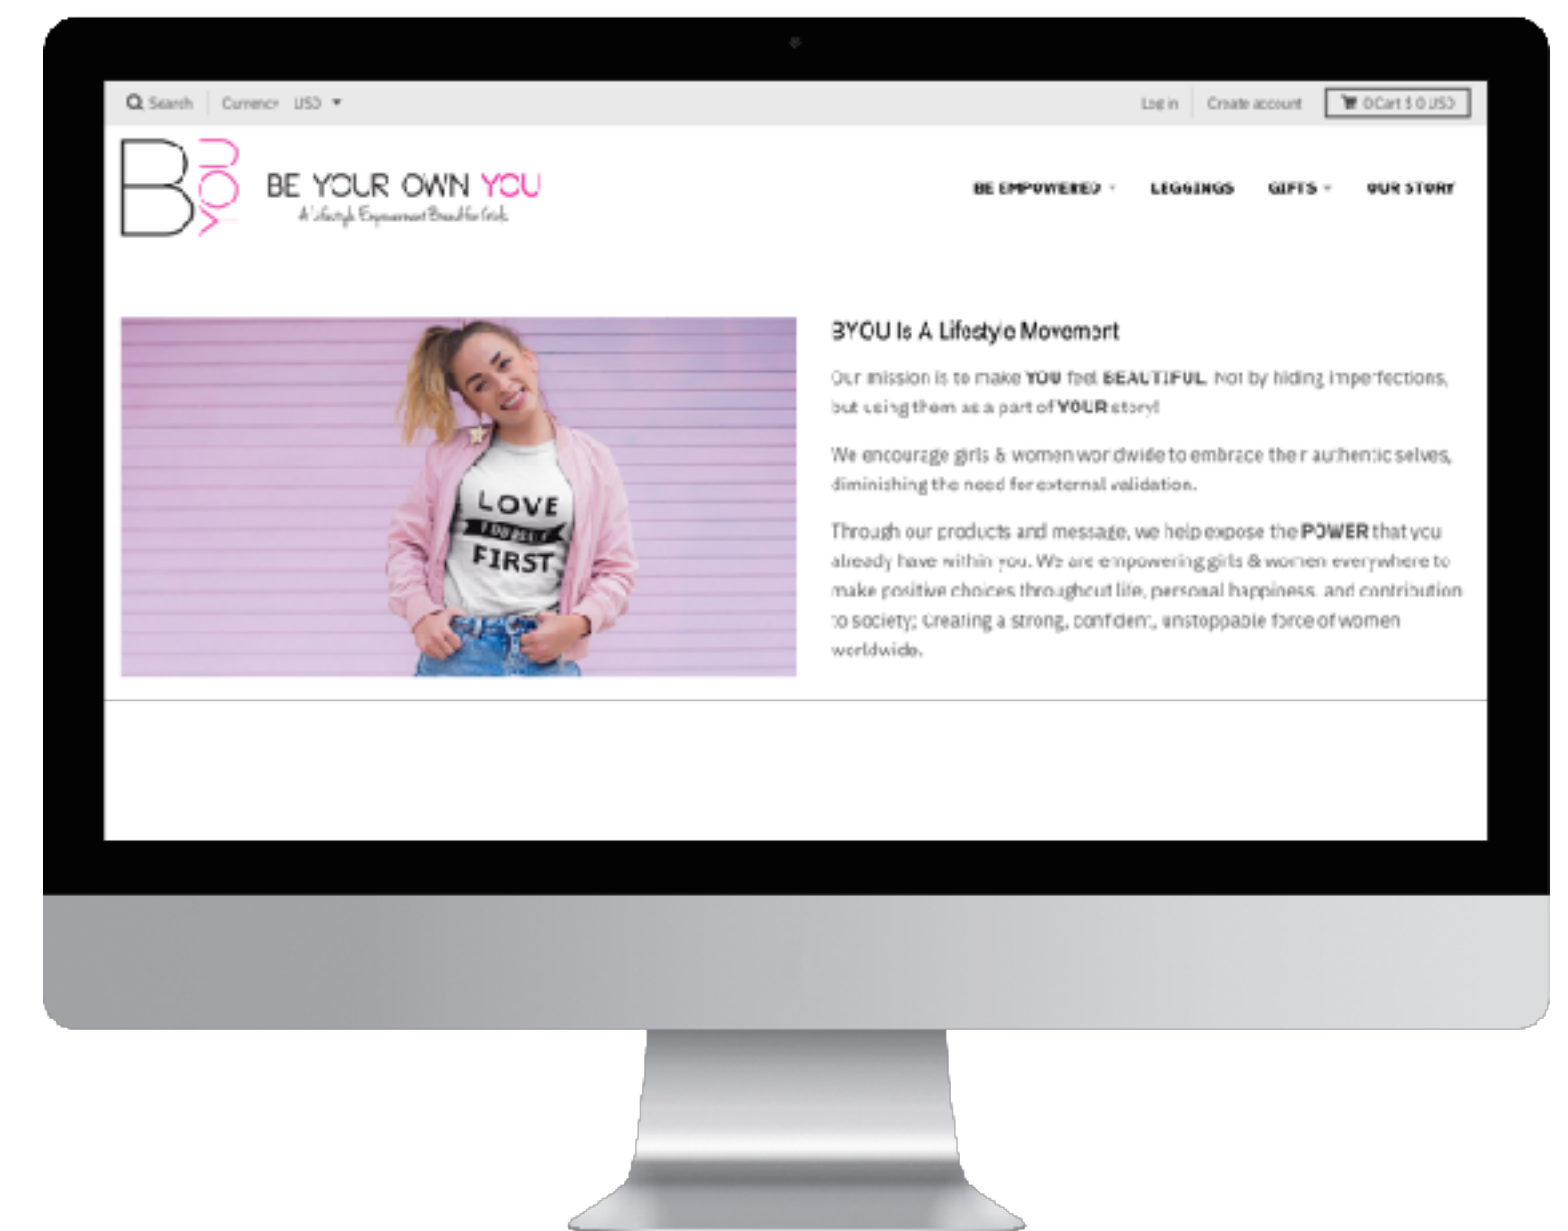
Search | Currency USD ▾

Log in | Create account | 0 Cart $ 0 USD

B YOU

BE YOUR OWN YOU
A Lifestyle Empowerment Brand for Girls

BE EMPOWERED ▾ LEGGINGS GIFTS ▾ OUR STORY

LOVE YOURSELF FIRST

BYOU Is A Lifestyle Movement

Our mission is to make YOU feel BEAUTIFUL. Not by hiding imperfections, but using them as a part of YOUR story!

We encourage girls & women worldwide to embrace their authentic selves, diminishing the need for external validation.

Through our products and message, we help expose the POWER that you already have within you. We are empowering girls & women everywhere to make positive choices throughout life, personal happiness, and contribution to society; Creating a strong, confident, unstoppable force of women worldwide.